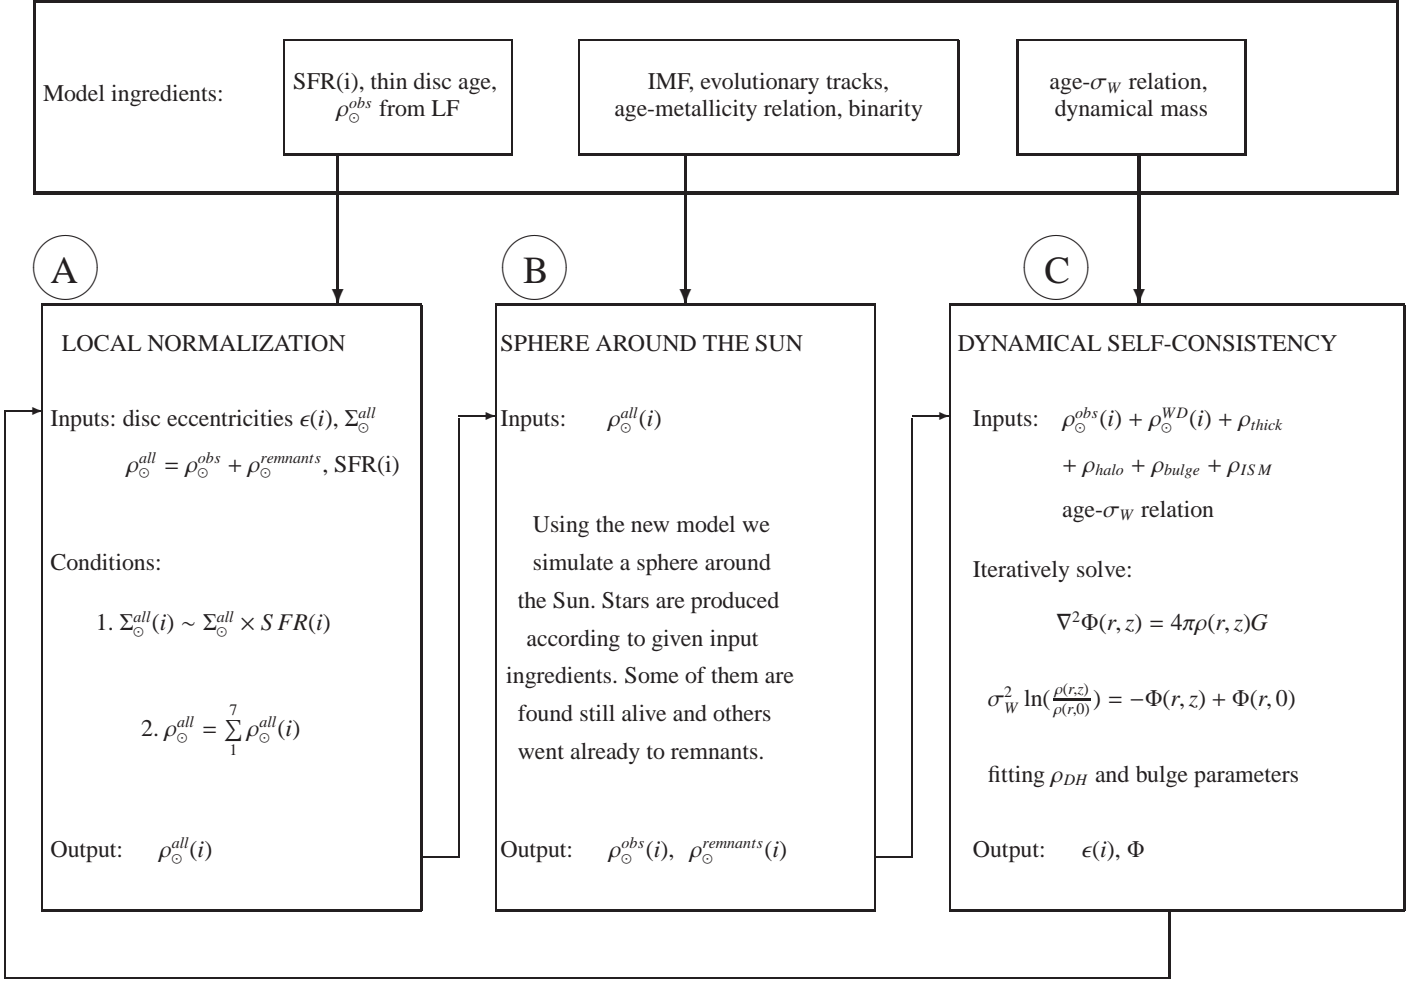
Model ingredients:

SFR(i), thin disc age, $\rho_{\odot}^{obs}$ from LF

IMF, evolutionary tracks, age-metallicity relation, binarity

age-$\sigma_W$ relation, dynamical mass

A

B

C

LOCAL NORMALIZATION

Inputs: disc eccentricities $\epsilon(i)$, $\Sigma_{\odot}^{all}$

$\rho_{\odot}^{all} = \rho_{\odot}^{obs} + \rho_{\odot}^{remnants}$, SFR(i)

Conditions:

1. $\Sigma_{\odot}^{all}(i) \sim \Sigma_{\odot}^{all} \times SFR(i)$

2. $\rho_{\odot}^{all} = \sum_{1}^{7} \rho_{\odot}^{all}(i)$

Output: $\rho_{\odot}^{all}(i)$

SPHERE AROUND THE SUN

Inputs: $\rho_{\odot}^{all}(i)$

Using the new model we simulate a sphere around the Sun. Stars are produced according to given input ingredients. Some of them are found still alive and others went already to remnants.

Output: $\rho_{\odot}^{obs}(i)$, $\rho_{\odot}^{remnants}(i)$

DYNAMICAL SELF-CONSISTENCY

Inputs: $\rho_{\odot}^{obs}(i) + \rho_{\odot}^{WD}(i) + \rho_{thick}$

$+ \rho_{halo} + \rho_{bulge} + \rho_{ISM}$

age-$\sigma_W$ relation

Iteratively solve:

$\nabla^2\Phi(r,z) = 4\pi\rho(r,z)G$

$\sigma_W^2 \ln(\frac{\rho(r,z)}{\rho(r,0)}) = -\Phi(r,z) + \Phi(r,0)$

fitting $\rho_{DH}$ and bulge parameters

Output: $\epsilon(i)$, $\Phi$